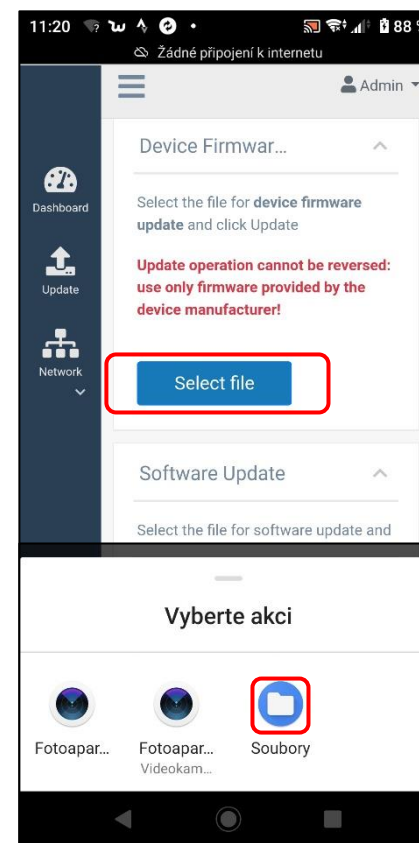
11:20 88

Žádné připojení k internetu

Admin

Dashboard

Update

Network

Device Firmwar...

Select the file for **device firmware update** and click Update

**Update operation cannot be reversed: use only firmware provided by the device manufacturer!**

Select file

Software Update

Select the file for software update and

Vyberte akci

Fotoapar...

Fotoapar...
Videokam...

Soubory